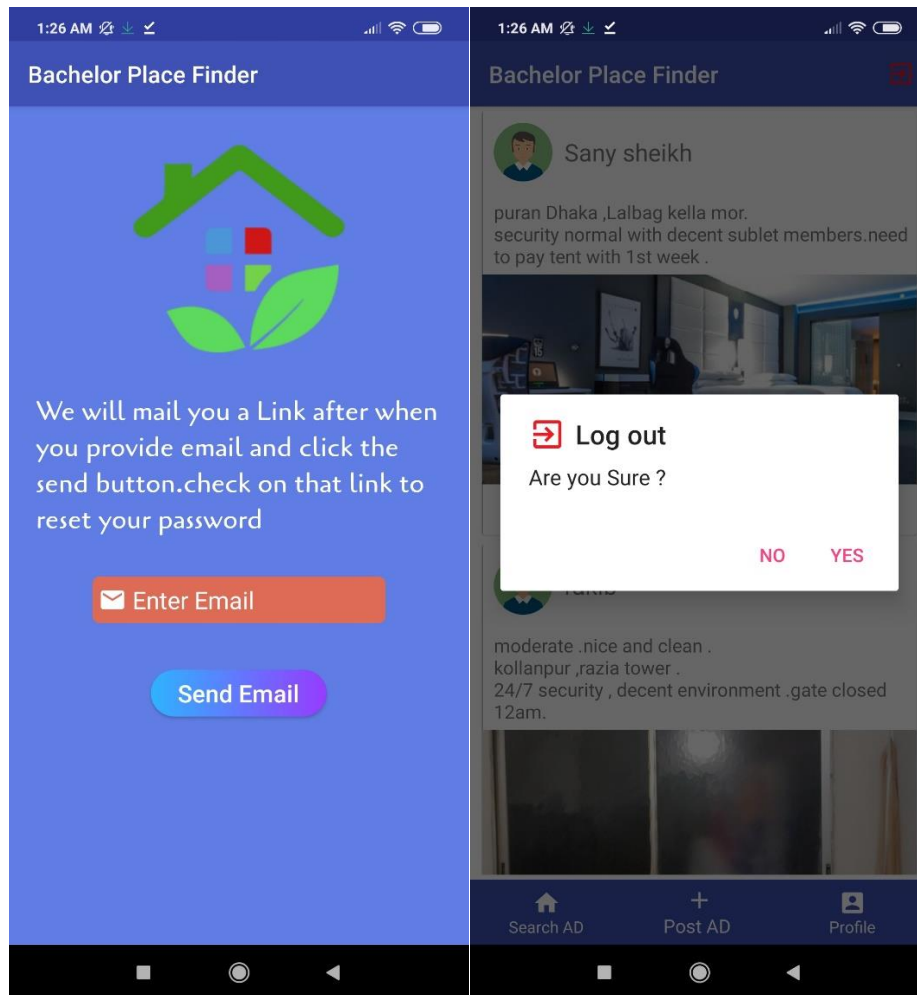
1:26 AM

Bachelor Place Finder

We will mail you a Link after when you provide email and click the send button.check on that link to reset your password

Enter Email

Send Email

1:26 AM

Bachelor Place Finder

Sany sheikh

puran Dhaka ,Lalbag kella mor.
security normal with decent sublet members.need to pay tent with 1st week .

Log out

Are you Sure ?

NO YES

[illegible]

moderate .nice and clean .
kollanpur ,razia tower .
24/7 security , decent environment .gate closed 12am.

Search AD
Post AD
Profile